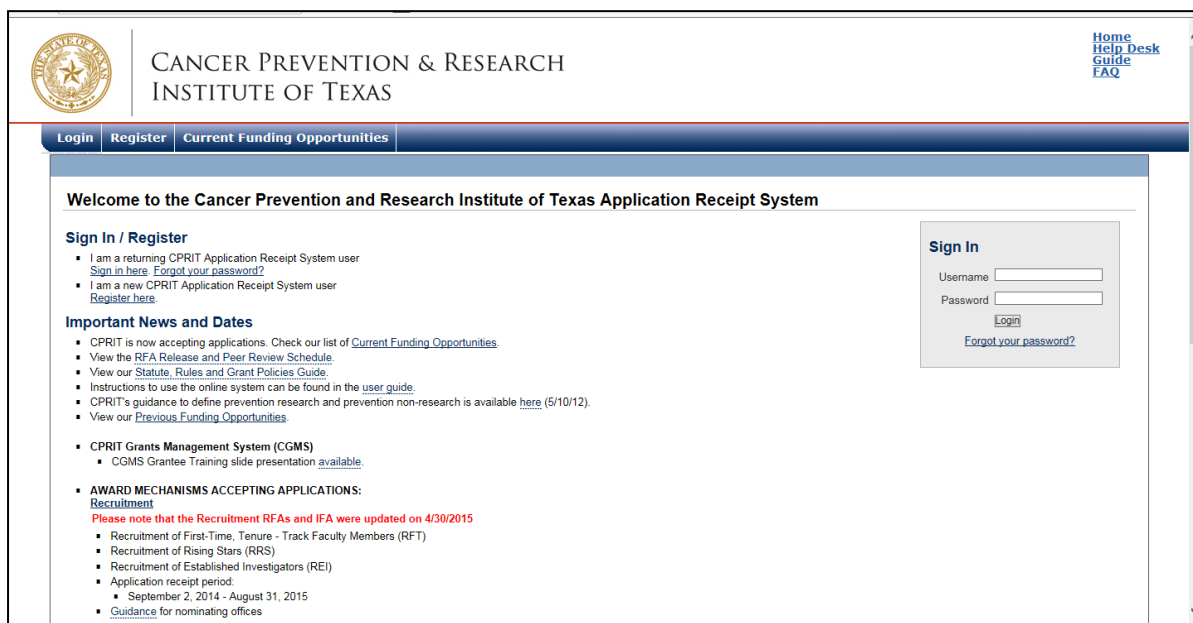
THE STATE OF TEXAS

CANCER PREVENTION & RESEARCH INSTITUTE OF TEXAS

Home
Help Desk
Guide
FAQ

Login | Register | Current Funding Opportunities

Welcome to the Cancer Prevention and Research Institute of Texas Application Receipt System

Sign In / Register
- I am a returning CPRIT Application Receipt System user
Sign in here. Forgot your password?
- I am a new CPRIT Application Receipt System user
Register here.

Important News and Dates
- CPRIT is now accepting applications. Check our list of Current Funding Opportunities.
- View the RFA Release and Peer Review Schedule.
- View our Statute, Rules and Grant Policies Guide.
- Instructions to use the online system can be found in the user guide.
- CPRIT's guidance to define prevention research and prevention non-research is available here (5/10/12).
- View our Previous Funding Opportunities.

- CPRIT Grants Management System (CGMS)
  - CGMS Grantee Training slide presentation available.

- AWARD MECHANISMS ACCEPTING APPLICATIONS:
Recruitment
Please note that the Recruitment RFAs and IFA were updated on 4/30/2015
  - Recruitment of First-Time, Tenure - Track Faculty Members (RFT)
  - Recruitment of Rising Stars (RRS)
  - Recruitment of Established Investigators (REI)
  - Application receipt period:
    - September 2, 2014 - August 31, 2015
  - Guidance for nominating offices

Sign In
Username
Password
Login
Forgot your password?